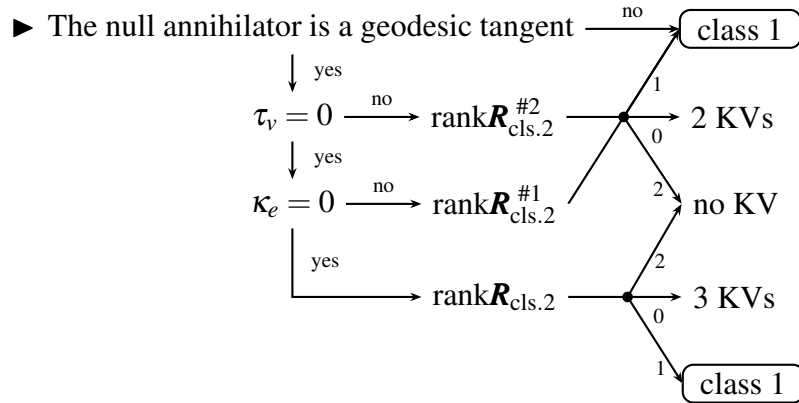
► The null annihilator is a geodesic tangent $\xrightarrow{\text{no}}$ class 1

yes

$\tau_v = 0 \xrightarrow{\text{no}} \text{rank}\boldsymbol{R}_{\text{cls.2}}^{\#2}$

yes

$\kappa_e = 0 \xrightarrow{\text{no}} \text{rank}\boldsymbol{R}_{\text{cls.2}}^{\#1}$

yes

$\text{rank}\boldsymbol{R}_{\text{cls.2}}$

1

0

2 KVs

2

no KV

2

3 KVs

0

1

class 1